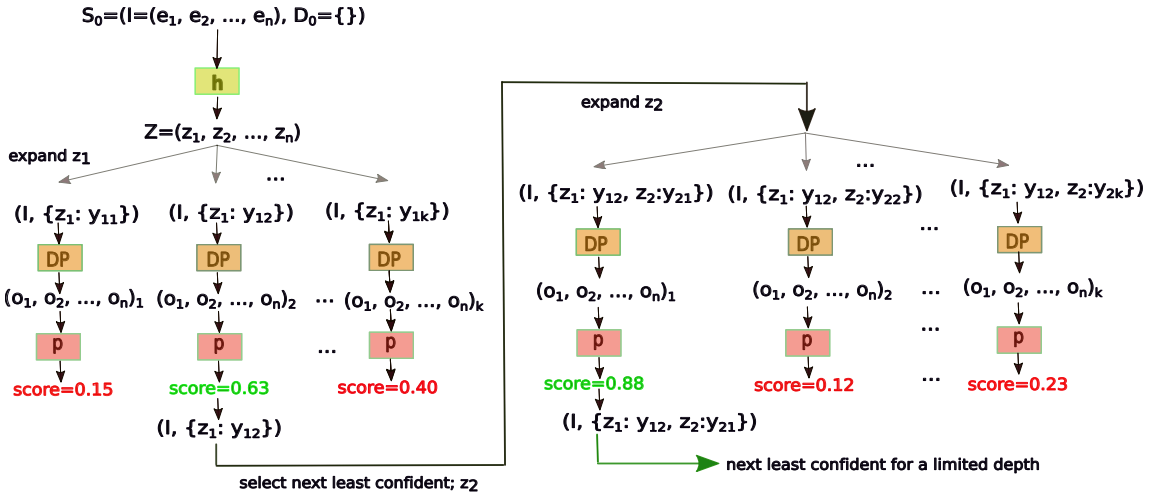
$S_0$=(I=($e_1$, $e_2$, ..., $e_n$), $D_0$={})

h

Z=($z_1$, $z_2$, ..., $z_n$)

expand $z_1$

...

(I, {$z_1$: $y_{11}$})

DP

($o_1$, $o_2$, ..., $o_n$)$_1$

p

score=0.15

(I, {$z_1$: $y_{12}$})

DP

($o_1$, $o_2$, ..., $o_n$)$_2$

p

score=0.63

(I, {$z_1$: $y_{12}$})

... ...

(I, {$z_1$: $y_{1k}$})

DP

($o_1$, $o_2$, ..., $o_n$)$_k$

p

score=0.40

select next least confident; $z_2$

expand $z_2$

...

(I, {$z_1$: $y_{12}$, $z_2$:$y_{21}$})

DP

($o_1$, $o_2$, ..., $o_n$)$_1$

p

score=0.88

(I, {$z_1$: $y_{12}$, $z_2$:$y_{21}$})

next least confident for a limited depth

(I, {$z_1$: $y_{12}$, $z_2$:$y_{22}$})

DP

($o_1$, $o_2$, ..., $o_n$)$_2$

p

score=0.12

... ... ... ...

(I, {$z_1$: $y_{12}$, $z_2$:$y_{2k}$})

DP

($o_1$, $o_2$, ..., $o_n$)$_k$

p

score=0.23